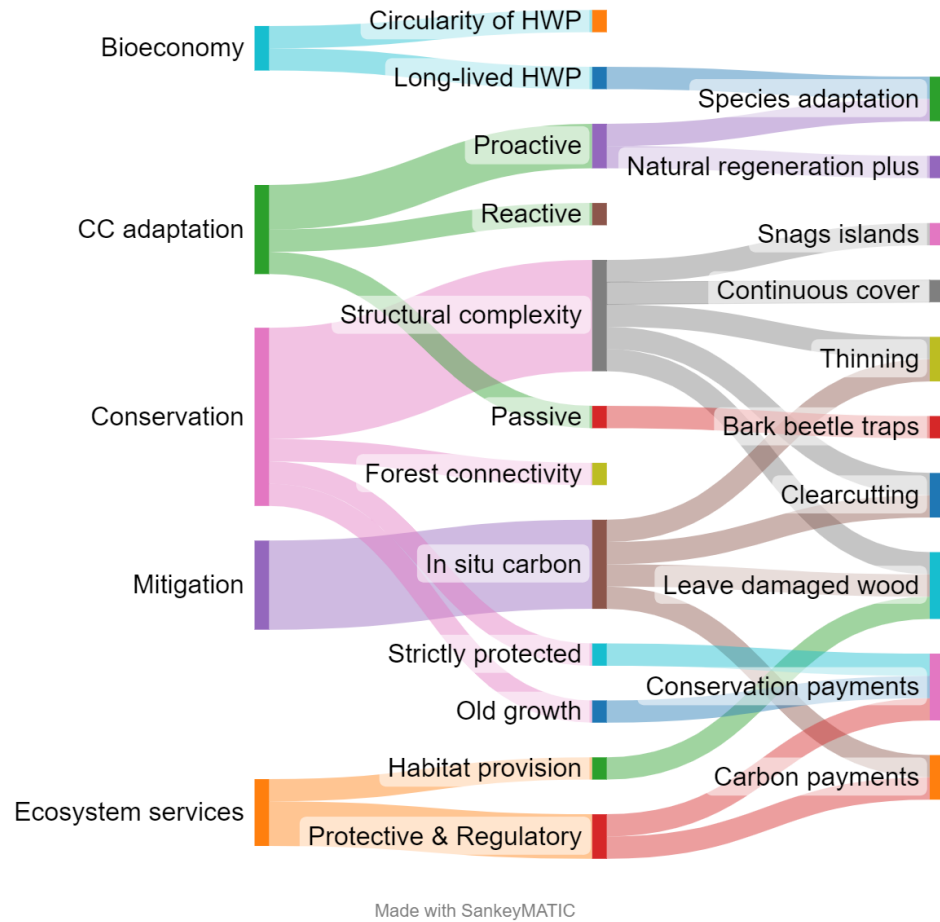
Bioeconomy
Circularity of HWP
Long-lived HWP
Species adaptation
CC adaptation
Proactive
Natural regeneration plus
Reactive
Snags islands
Continuous cover
Structural complexity
Thinning
Conservation
Passive
Bark beetle traps
Forest connectivity
Clearcutting
Mitigation
In situ carbon
Leave damaged wood
Strictly protected
Conservation payments
Old growth
Habitat provision
Carbon payments
Ecosystem services
Protective & Regulatory

Made with SankeyMATIC